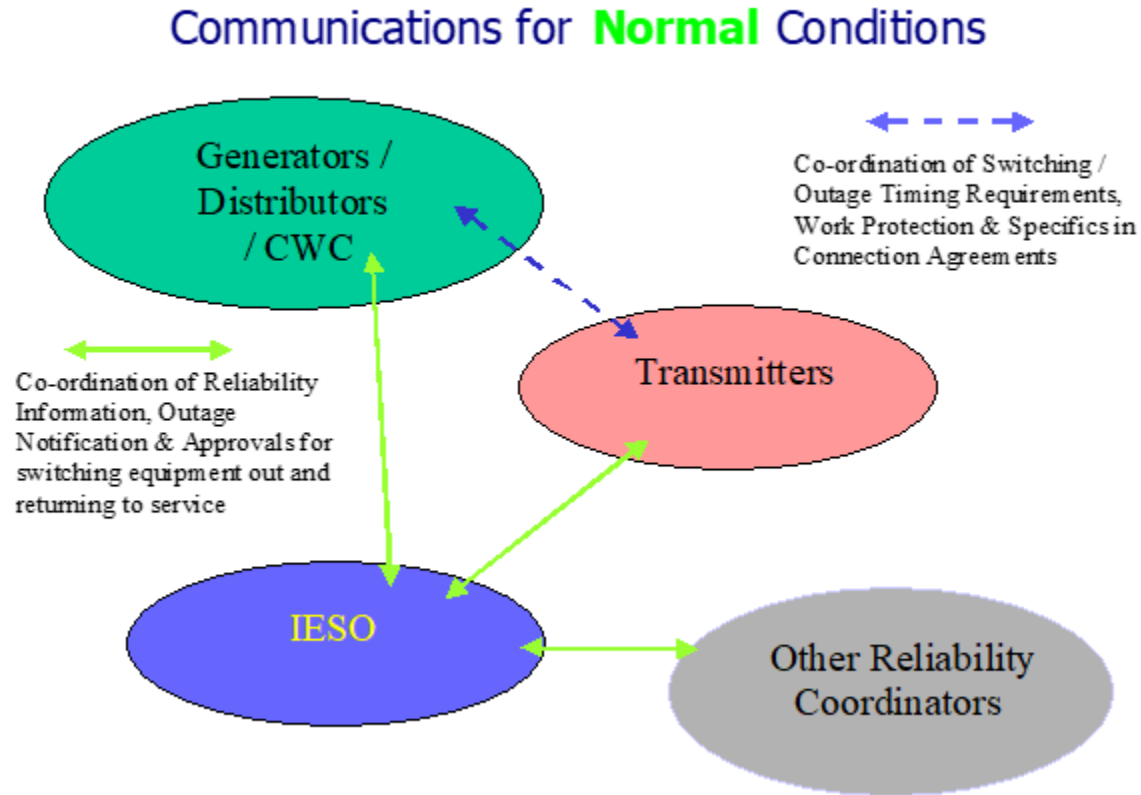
Communications for Normal Conditions

Generators / Distributors / CWC

Co-ordination of Switching / Outage Timing Requirements, Work Protection & Specifics in Connection Agreements

Co-ordination of Reliability Information, Outage Notification & Approvals for switching equipment out and returning to service

Transmitters

IESO

Other Reliability Coordinators